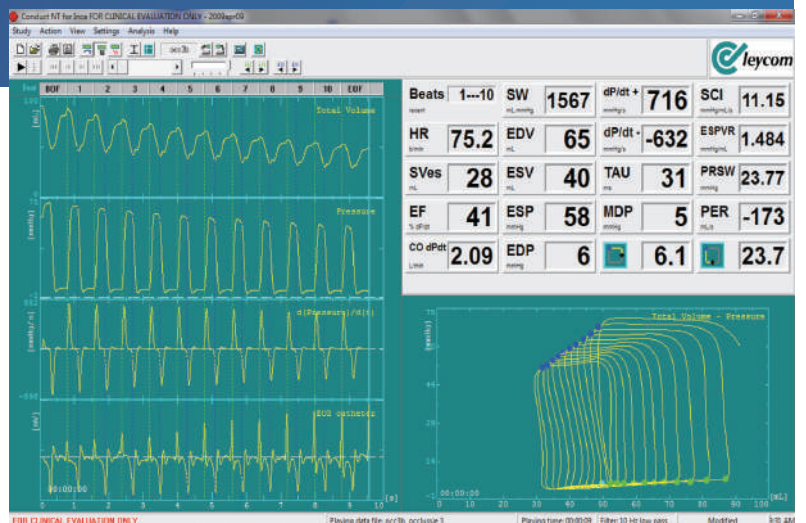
Conduct NT for Inca FOR CLINICAL EVALUATION ONLY - 2009apr09

Study Action View Settings Analysis Help

leycom

BOF 1 2 3 4 5 6 7 8 9 10 EOF

Total Volume

Pressure

d(Pressure)/d(t)

ECG catheter

00:00:00

| Beats | 1---10 | SW | 1567 | dP/dt + | 716 | SCI | 11.15 |
|---|---|---|---|---|---|---|---|
| HR | 75.2 | EDV | 65 | dP/dt - | -632 | ESPVR | 1.484 |
| SVes | 28 | ESV | 40 | TAU | 31 | PRSW | 23.77 |
| EF | 41 | ESP | 58 | MDP | 5 | PER | -173 |
| CO dPdt | 2.09 | EDP | 6 | | 6.1 | | 23.7 |

Total Volume - Pressure

00:00:00

FOR CLINICAL EVALUATION ONLY

Playing data file: acc3b_occlusie 1

Playing time: 00:00:09

Filter: 10 Hz low pass

Modified